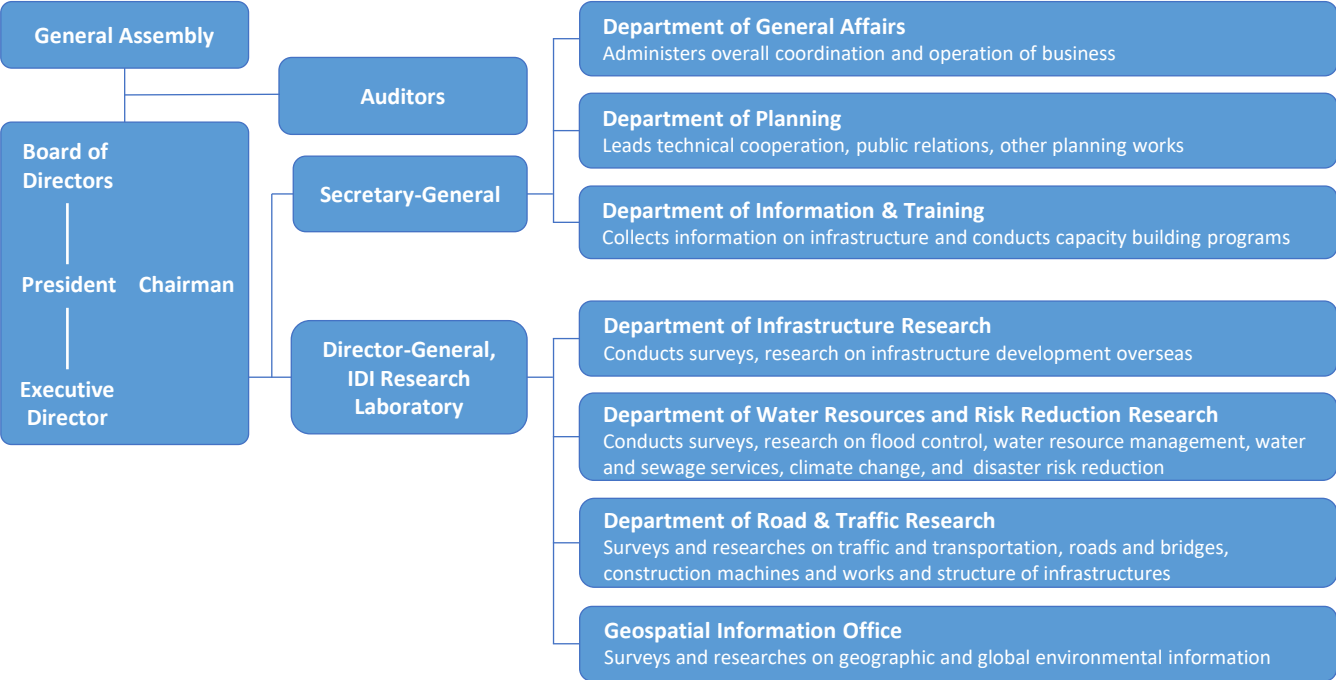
General Assembly

Auditors

Board of Directors

President Chairman

Executive Director

Secretary-General

Director-General, IDI Research Laboratory

Department of General Affairs
Administers overall coordination and operation of business

Department of Planning
Leads technical cooperation, public relations, other planning works

Department of Information & Training
Collects information on infrastructure and conducts capacity building programs

Department of Infrastructure Research
Conducts surveys, research on infrastructure development overseas

Department of Water Resources and Risk Reduction Research
Conducts surveys, research on flood control, water resource management, water and sewage services, climate change, and disaster risk reduction

Department of Road & Traffic Research
Surveys and researches on traffic and transportation, roads and bridges, construction machines and works and structure of infrastructures

Geospatial Information Office
Surveys and researches on geographic and global environmental information